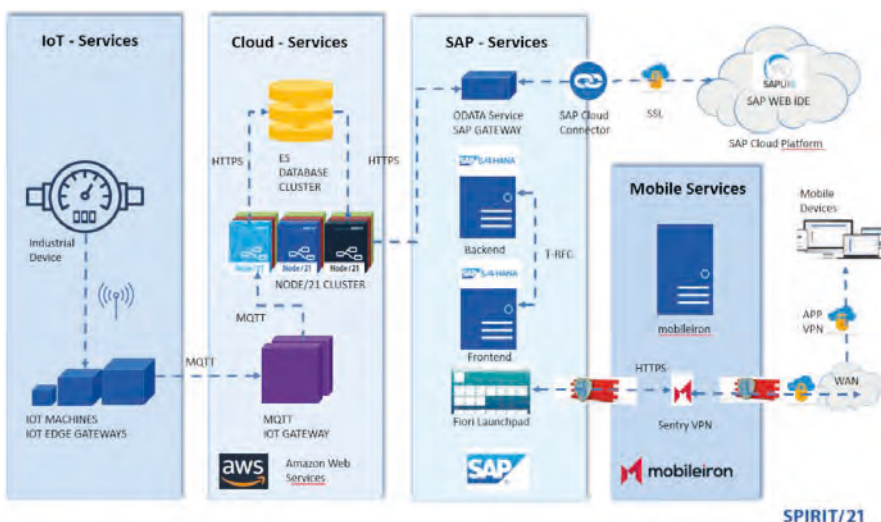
IoT - Services

Industrial Device

IOT MACHINES
IOT EDGE GATEWAYS

Cloud - Services

HTTPS

ES DATABASE CLUSTER

HTTPS

Node/21 Node/21 Node/21

NODE/21 CLUSTER

MQTT

MQTT

MQTT IOT GATEWAY

aws

Amazon Web Services

SAP - Services

ODATA Service SAP GATEWAY

SAP Cloud Connector

SSL

SAPUI5
SAP WEB IDE

SAP Cloud Platform

SAP S/4HANA

Backend

T-RFC

SAP S/4HANA

Frontend

Fiori Launchpad

SAP

Mobile Services

mobileiron

HTTPS

Sentry VPN

mobileiron

Mobile Devices

APP VPN

WAN

SPIRIT/21